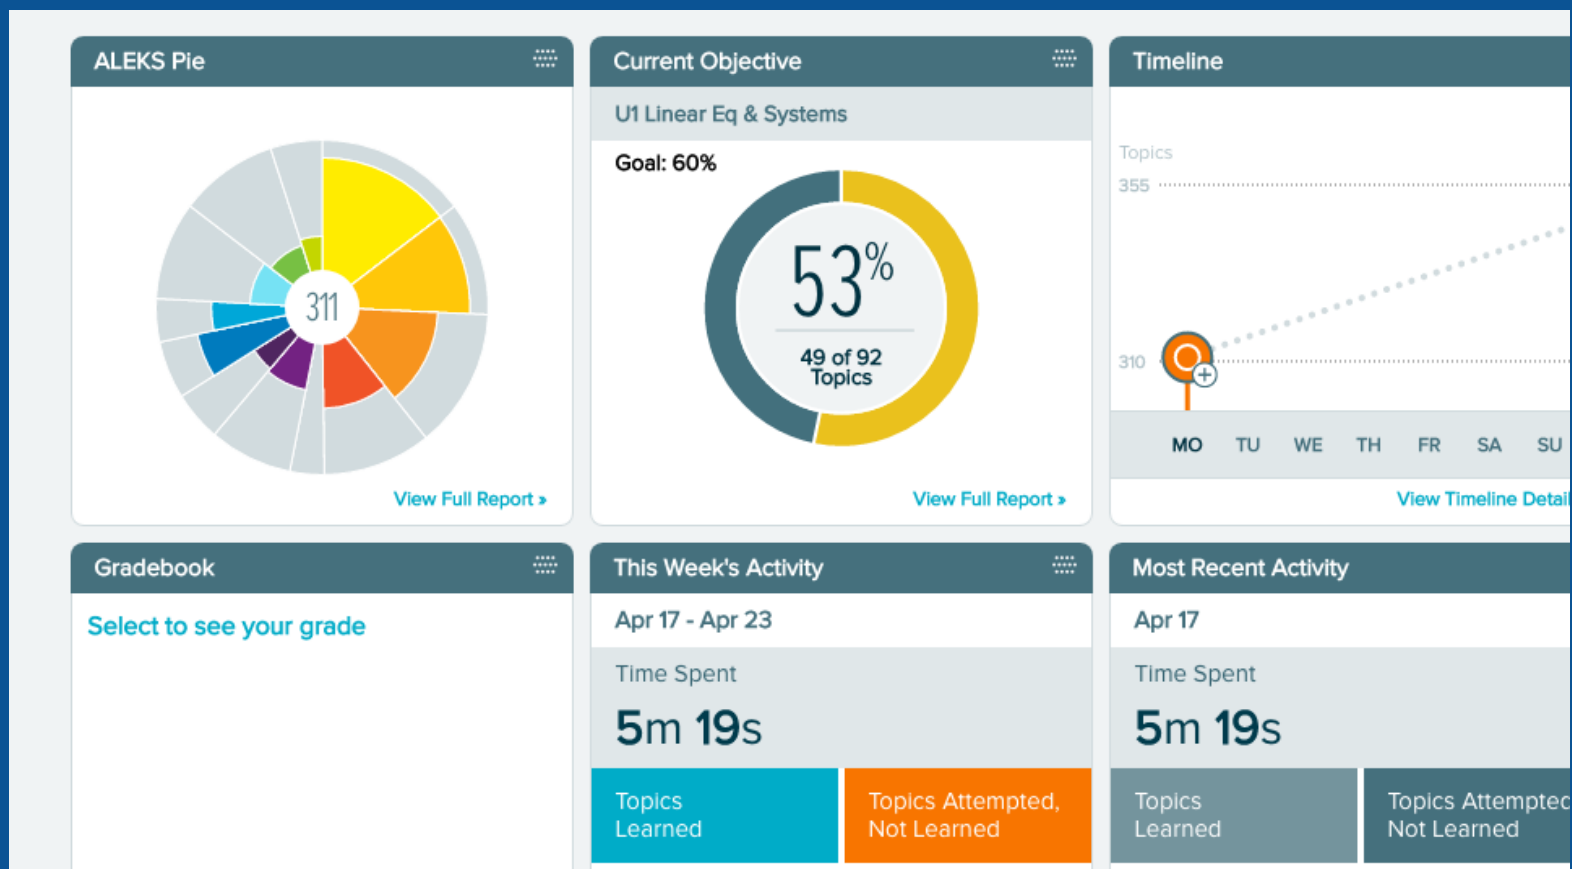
ALEKS Pie

311

View Full Report »

Current Objective

U1 Linear Eq & Systems

Goal: 60%

53%

49 of 92 Topics

View Full Report »

Timeline

Topics

355

310

MO TU WE TH FR SA SU

View Timeline Detai

Gradebook

Select to see your grade

This Week's Activity

Apr 17 - Apr 23

Time Spent

5m 19s

Topics Learned

Topics Attempted, Not Learned

Most Recent Activity

Apr 17

Time Spent

5m 19s

Topics Learned

Topics Attemptec Not Learned